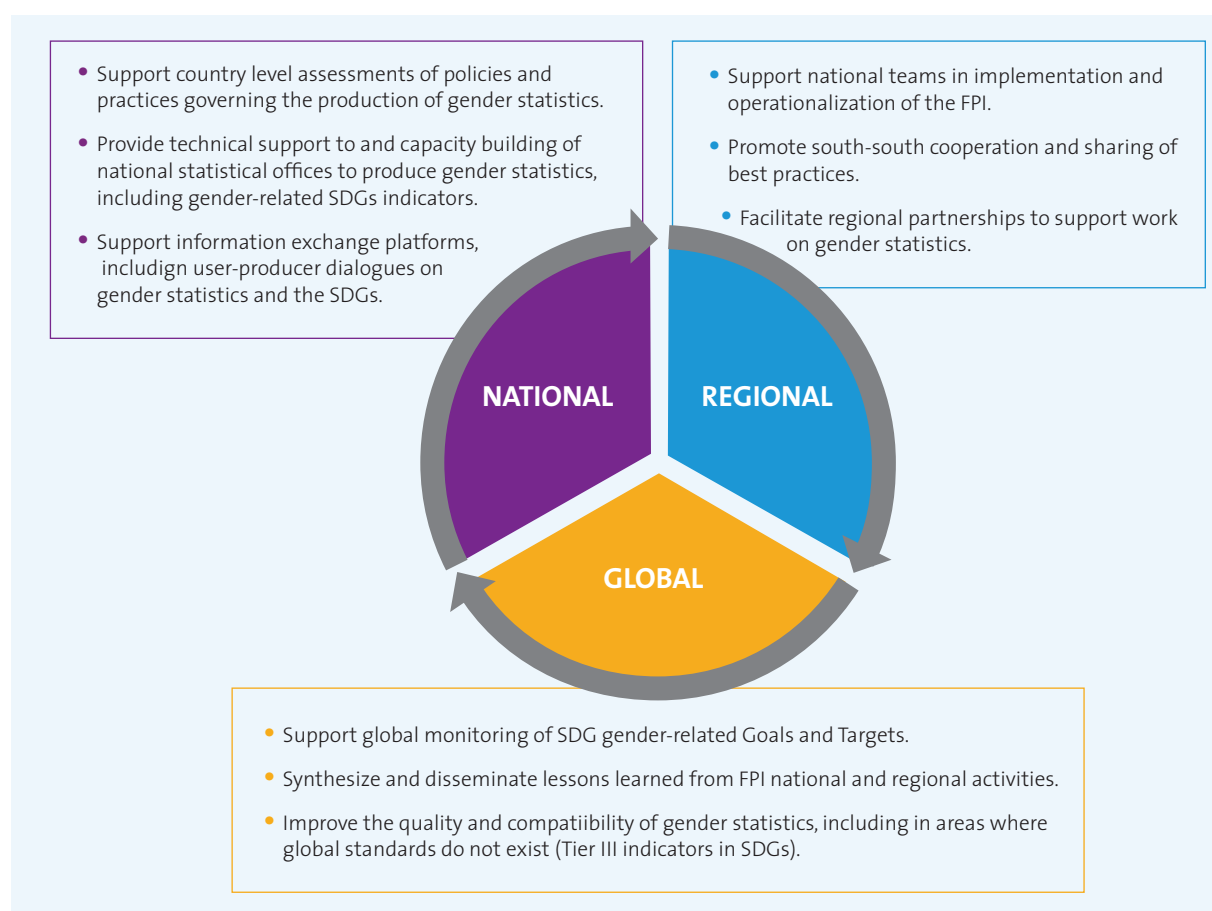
• Support country level assessments of policies and practices governing the production of gender statistics.

• Provide technical support to and capacity building of national statistical offices to produce gender statistics, including gender-related SDGs indicators.

• Support information exchange platforms, includign user-producer dialogues on gender statistics and the SDGs.

• Support national teams in implementation and operationalization of the FPI.

• Promote south-south cooperation and sharing of best practices.

• Facilitate regional partnerships to support work on gender statistics.

NATIONAL

REGIONAL

GLOBAL

• Support global monitoring of SDG gender-related Goals and Targets.

• Synthesize and disseminate lessons learned from FPI national and regional activities.

• Improve the quality and compatiibility of gender statistics, including in areas where global standards do not exist (Tier III indicators in SDGs).